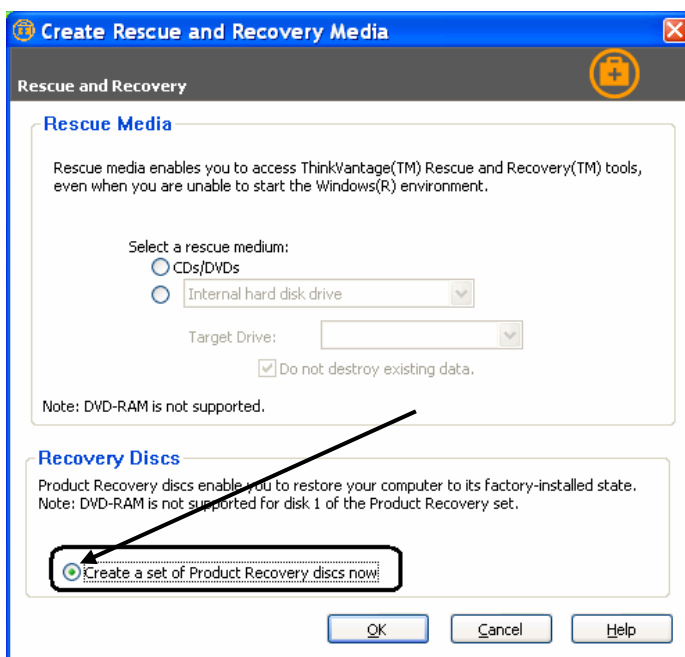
Create Rescue and Recovery Media

Rescue and Recovery

Rescue Media

Rescue media enables you to access ThinkVantage(TM) Rescue and Recovery(TM) tools, even when you are unable to start the Windows(R) environment.

Select a rescue medium:

CDs/DVDs

Internal hard disk drive

Target Drive:

Do not destroy existing data.

Note: DVD-RAM is not supported.

Recovery Discs

Product Recovery discs enable you to restore your computer to its factory-installed state. Note: DVD-RAM is not supported for disk 1 of the Product Recovery set.

Create a set of Product Recovery discs now

OK

Cancel

Help